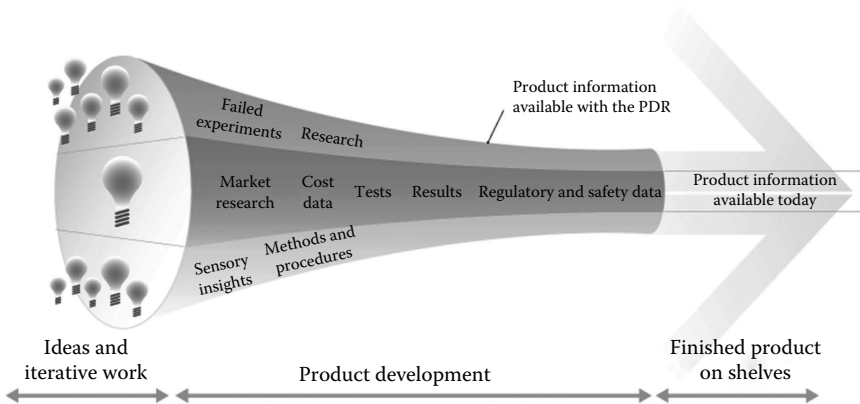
Product information available with the PDR

Failed experiments

Research

Market research

Cost data

Tests

Results

Regulatory and safety data

Product information available today

Sensory insights

Methods and procedures

Ideas and iterative work

Product development

Finished product on shelves